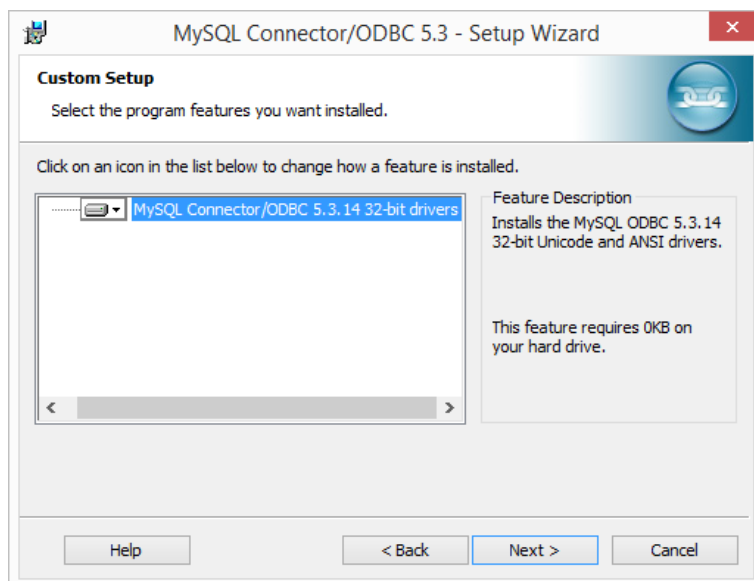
MySQL Connector/ODBC 5.3 - Setup Wizard

Custom Setup

Select the program features you want installed.

Click on an icon in the list below to change how a feature is installed.

MySQL Connector/ODBC 5.3.14 32-bit drivers

Feature Description

Installs the MySQL ODBC 5.3.14 32-bit Unicode and ANSI drivers.

This feature requires 0KB on your hard drive.

Help

< Back

Next >

Cancel